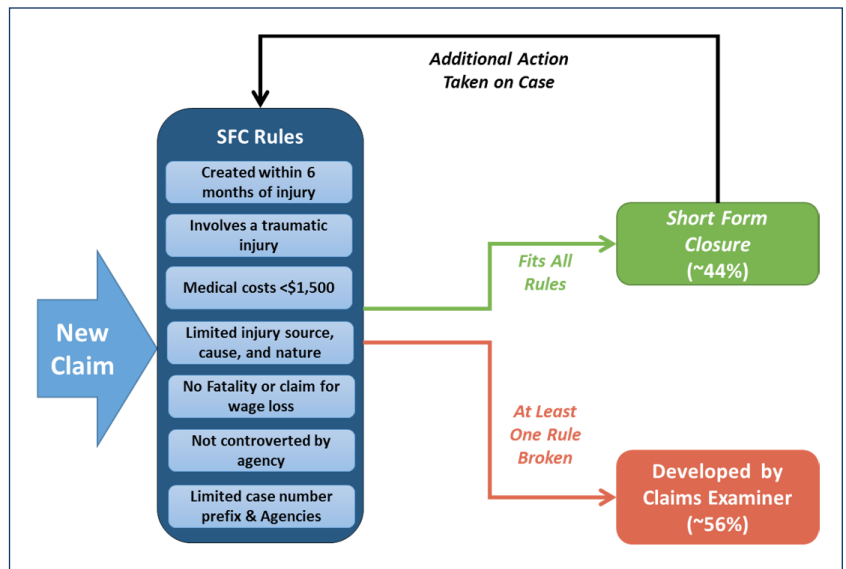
Additional Action Taken on Case

SFC Rules

Created within 6 months of injury

Involves a traumatic injury

Medical costs <$1,500

Limited injury source, cause, and nature

No Fatality or claim for wage loss

Not controverted by agency

Limited case number prefix & Agencies

New Claim

Fits All Rules

Short Form Closure (~44%)

At Least One Rule Broken

Developed by Claims Examiner (~56%)